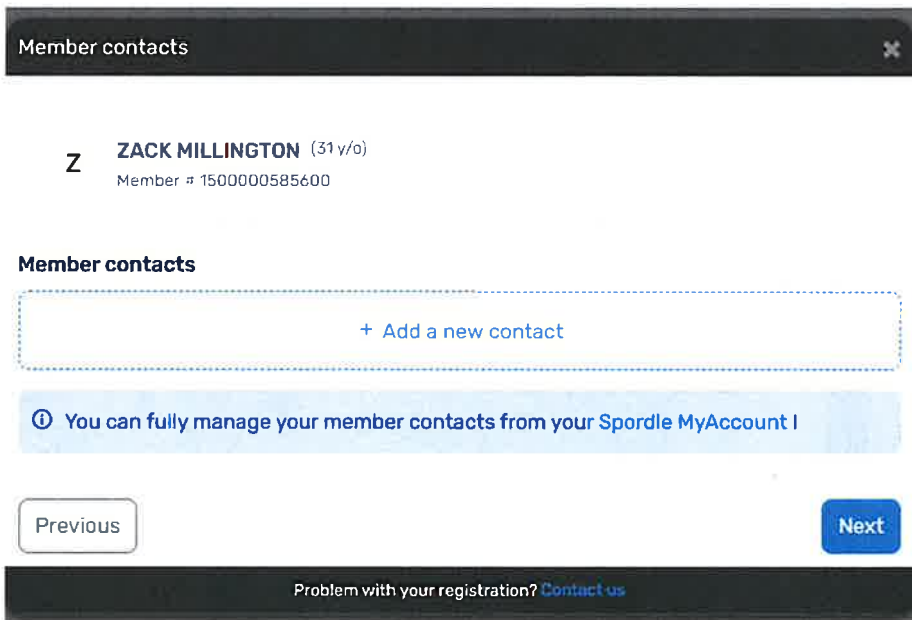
Member contacts

Z

ZACK MILLINGTON (31 y/o)
Member # 1500000585600

Member contacts

+ Add a new contact

ⓘ You can fully manage your member contacts from your Spordle MyAccount !

Previous

Next

Problem with your registration? Contact us